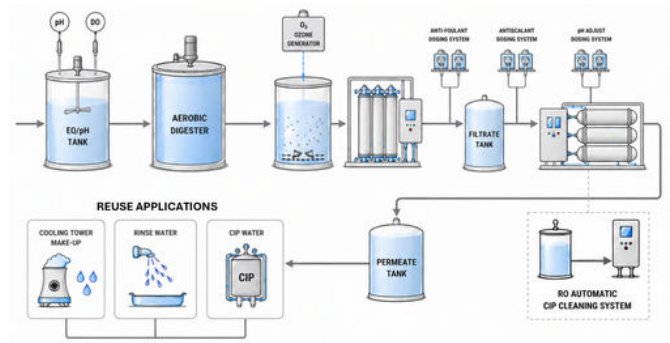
pH

DO

EQ/pH TANK

AEROBIC DIGESTER

$O_3$ OZONE GENERATOR

ANTI-FOULANT DOSING SYSTEM

ANTISCALANT DOSING SYSTEM

pH ADJUST DOSING SYSTEM

FILTRATE TANK

REUSE APPLICATIONS

COOLING TOWER MAKE-UP

RINSE WATER

CIP WATER

CIP

PERMEATE TANK

RO AUTOMATIC CIP CLEANING SYSTEM